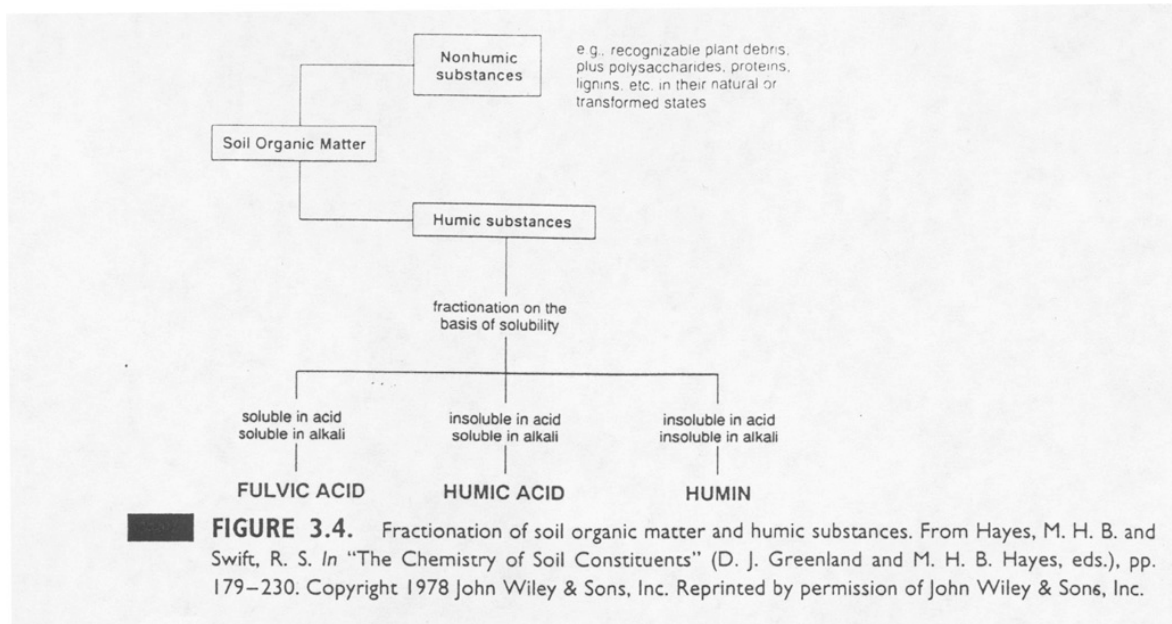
Nonhumic substances

e.g., recognizable plant debris, plus polysaccharides, proteins, lignins, etc. in their natural or transformed states

Soil Organic Matter

Humic substances

fractionation on the basis of solubility

soluble in acid
soluble in alkali

insoluble in acid
soluble in alkali

insoluble in acid
insoluble in alkali

FULVIC ACID

HUMIC ACID

HUMIN

FIGURE 3.4. Fractionation of soil organic matter and humic substances. From Hayes, M. H. B. and Swift, R. S. *In* "The Chemistry of Soil Constituents" (D. J. Greenland and M. H. B. Hayes, eds.), pp. 179–230. Copyright 1978 John Wiley & Sons, Inc. Reprinted by permission of John Wiley & Sons, Inc.